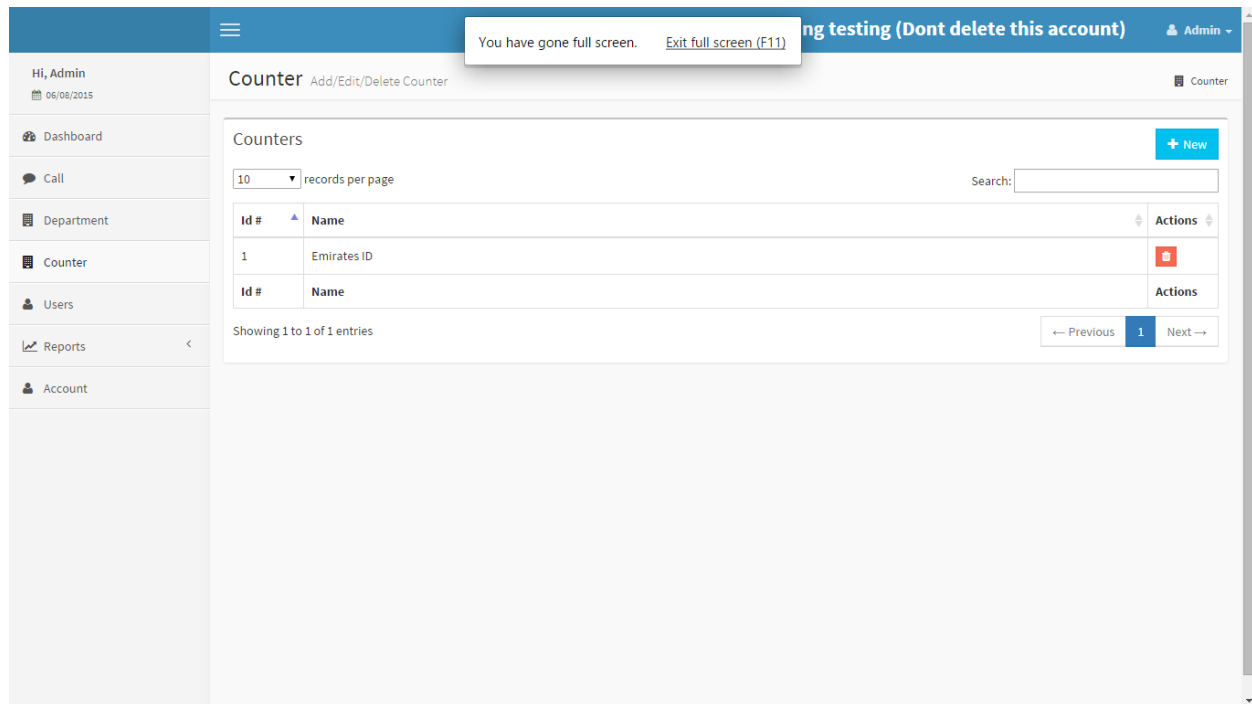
You have gone full screen. Exit full screen (F11)

ng testing (Dont delete this account)

Admin

Hi, Admin
06/08/2015

Dashboard
Call
Department
Counter
Users
Reports
Account

Counter Add/Edit/Delete Counter

Counter

Counters

New

10 records per page

Search:

| Id # | Name | Actions |
|---|---|---|
| 1 | Emirates ID | |
| Id # | Name | Actions |

Showing 1 to 1 of 1 entries

← Previous 1 Next →